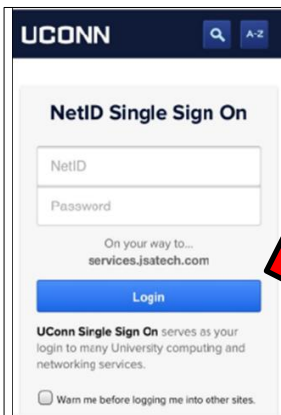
UCONN

A-Z

NetID Single Sign On

NetID

Password

On your way to...
services.jsatech.com

Login

UConn Single Sign On serves as your login to many University computing and networking services.

Warn me before logging me into other sites.